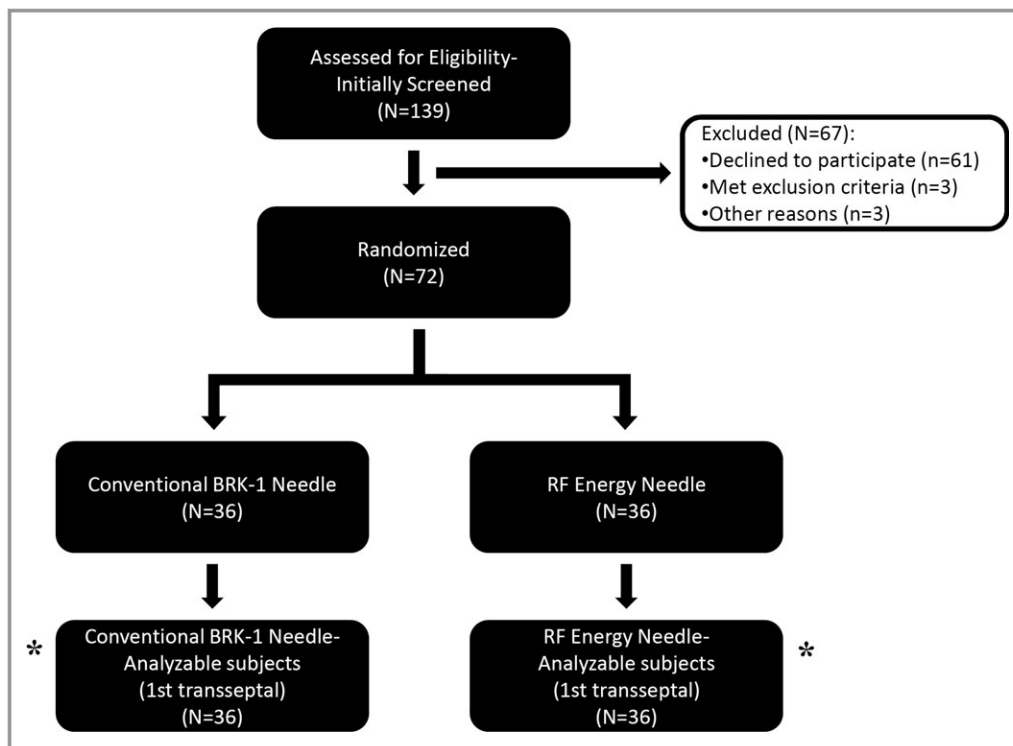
Assessed for Eligibility-Initially Screened
(N=139)

Excluded (N=67):
•Declined to participate (n=61)
•Met exclusion criteria (n=3)
•Other reasons (n=3)

Randomized
(N=72)

Conventional BRK-1 Needle
(N=36)

RF Energy Needle
(N=36)

*

Conventional BRK-1 Needle-Analyzable subjects
(1st transseptal)
(N=36)

RF Energy Needle-Analyzable subjects
(1st transseptal)
(N=36)

*